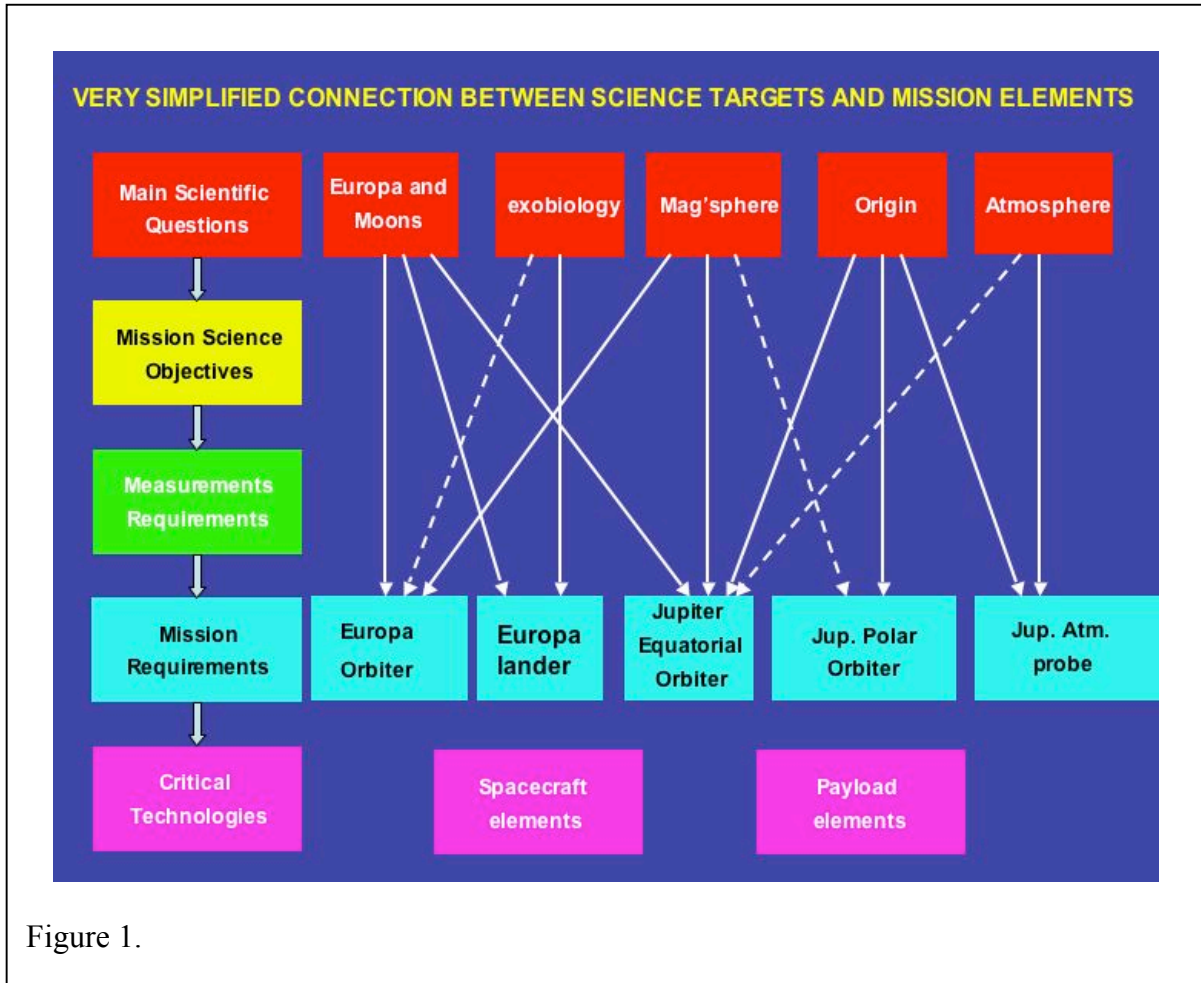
VERY SIMPLIFIED CONNECTION BETWEEN SCIENCE TARGETS AND MISSION ELEMENTS

Main Scientific Questions

Europa and Moons

exobiology

Mag'sphere

Origin

Atmosphere

Mission Science Objectives

Measurements Requirements

Mission Requirements

Europa Orbiter

Europa lander

Jupiter Equatorial Orbiter

Jup. Polar Orbiter

Jup. Atm. probe

Critical Technologies

Spacecraft elements

Payload elements

Figure 1.